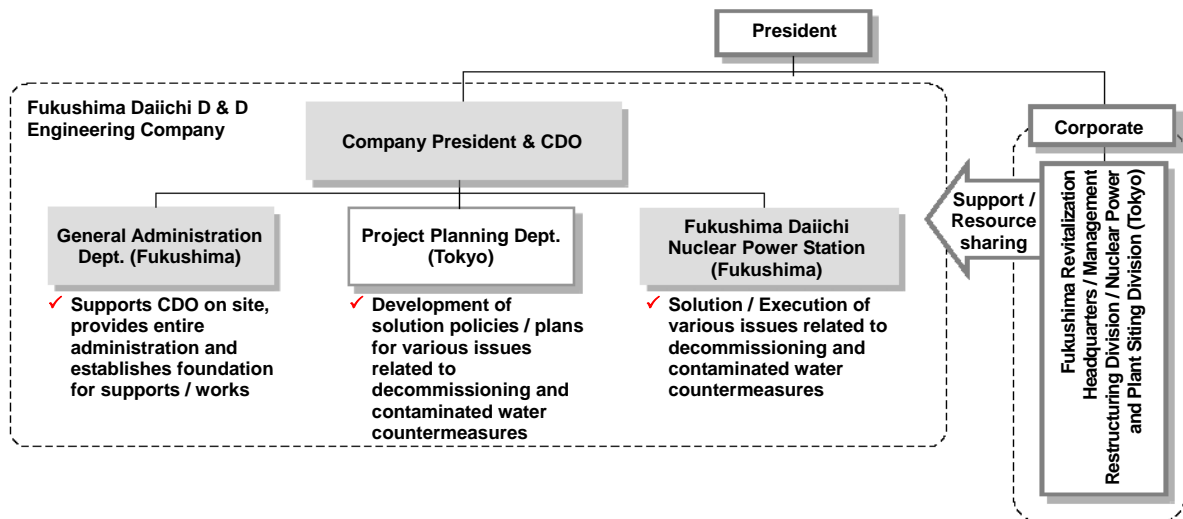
President

Fukushima Daiichi D & D Engineering Company

Company President & CDO

General Administration Dept. (Fukushima)

✓ Supports CDO on site, provides entire administration and establishes foundation for supports / works

Project Planning Dept. (Tokyo)

✓ Development of solution policies / plans for various issues related to decommissioning and contaminated water countermeasures

Fukushima Daiichi Nuclear Power Station (Fukushima)

✓ Solution / Execution of various issues related to decommissioning and contaminated water countermeasures

Support / Resource sharing

Corporate

Fukushima Revitalization Headquarters / Management Restructuring Division / Nuclear Power and Plant Siting Division (Tokyo)